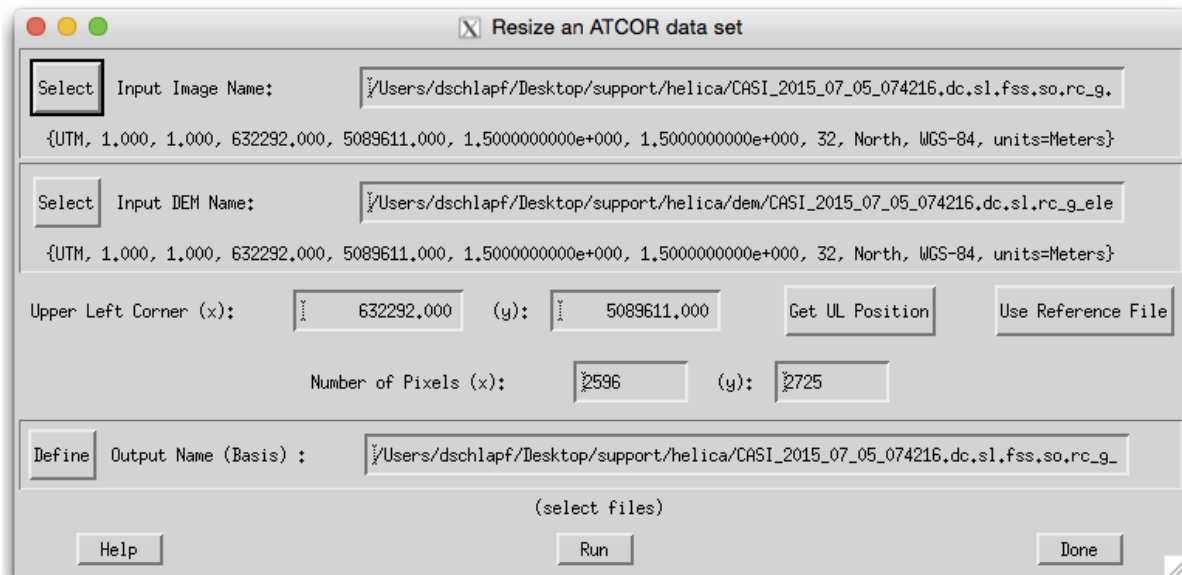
Resize an ATCOR data set

Select Input Image Name: /Users/dschlapf/Desktop/support/helica/CASI_2015_07_05_074216.dc.sl.fss.so.rc_g.

{UTM, 1.000, 1.000, 632292.000, 5089611.000, 1.5000000000e+000, 1.5000000000e+000, 32, North, WGS-84, units=Meters}

Select Input DEM Name: /Users/dschlapf/Desktop/support/helica/dem/CASI_2015_07_05_074216.dc.sl.rc_g_ele

{UTM, 1.000, 1.000, 632292.000, 5089611.000, 1.5000000000e+000, 1.5000000000e+000, 32, North, WGS-84, units=Meters}

Upper Left Corner (x): 632292.000 (y): 5089611.000 Get UL Position Use Reference File

Number of Pixels (x): 2596 (y): 2725

Define Output Name (Basis) : /Users/dschlapf/Desktop/support/helica/CASI_2015_07_05_074216.dc.sl.fss.so.rc_g_

(select files)

Help Run Done